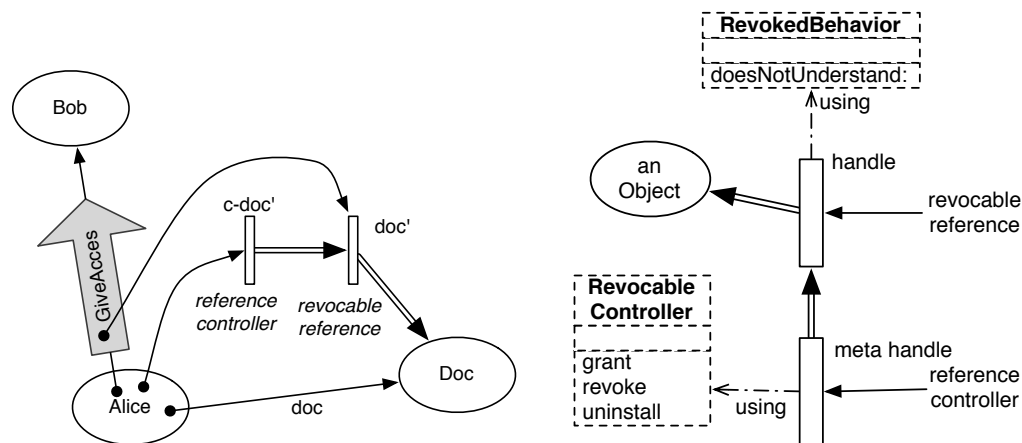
Bob

GiveAcces

c-doc'

doc'

reference controller

revocable reference

Alice

Doc

doc

RevokedBehavior

doesNotUnderstand:

using

an Object

handle

revocable reference

Revocable Controller

grant
revoke
uninstall

meta handle

reference controller

using